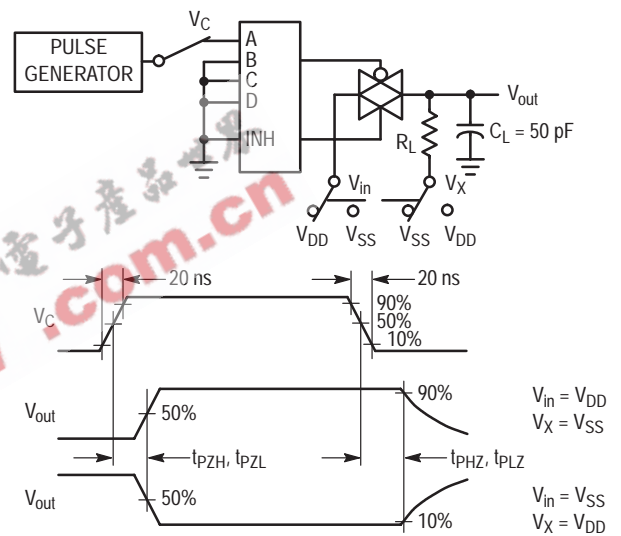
PULSE GENERATOR

$V_C$

A
B
C
D
INH

$V_{out}$

$R_L$

$C_L = 50$ pF

$V_{in}$

$V_X$

$V_{DD}$ $V_{SS}$ $V_{SS}$ $V_{DD}$

.com.cn

20 ns

20 ns

$V_C$

90%
50%
10%

$V_{out}$

50%

90%

$V_{in} = V_{DD}$
$V_X = V_{SS}$

$t_{PZH}$, $t_{PZL}$

$t_{PHZ}$, $t_{PLZ}$

$V_{out}$

50%

10%

$V_{in} = V_{SS}$
$V_X = V_{DD}$